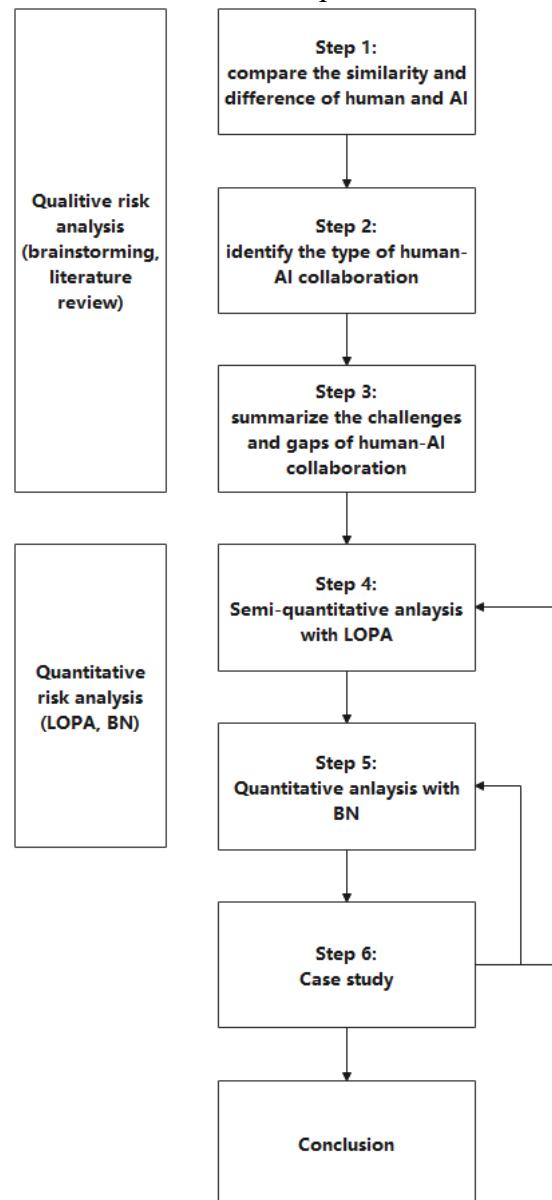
Qualitive risk analysis (brainstorming, literature review)

Step 1:
compare the similarity and difference of human and AI

Step 2:
identify the type of human-AI collaboration

Step 3:
summarize the challenges and gaps of human-AI collaboration

Quantitative risk analysis (LOPA, BN)

Step 4:
Semi-quantitative anlaysis with LOPA

Step 5:
Quantitative anlaysis with BN

Step 6:
Case study

Conclusion